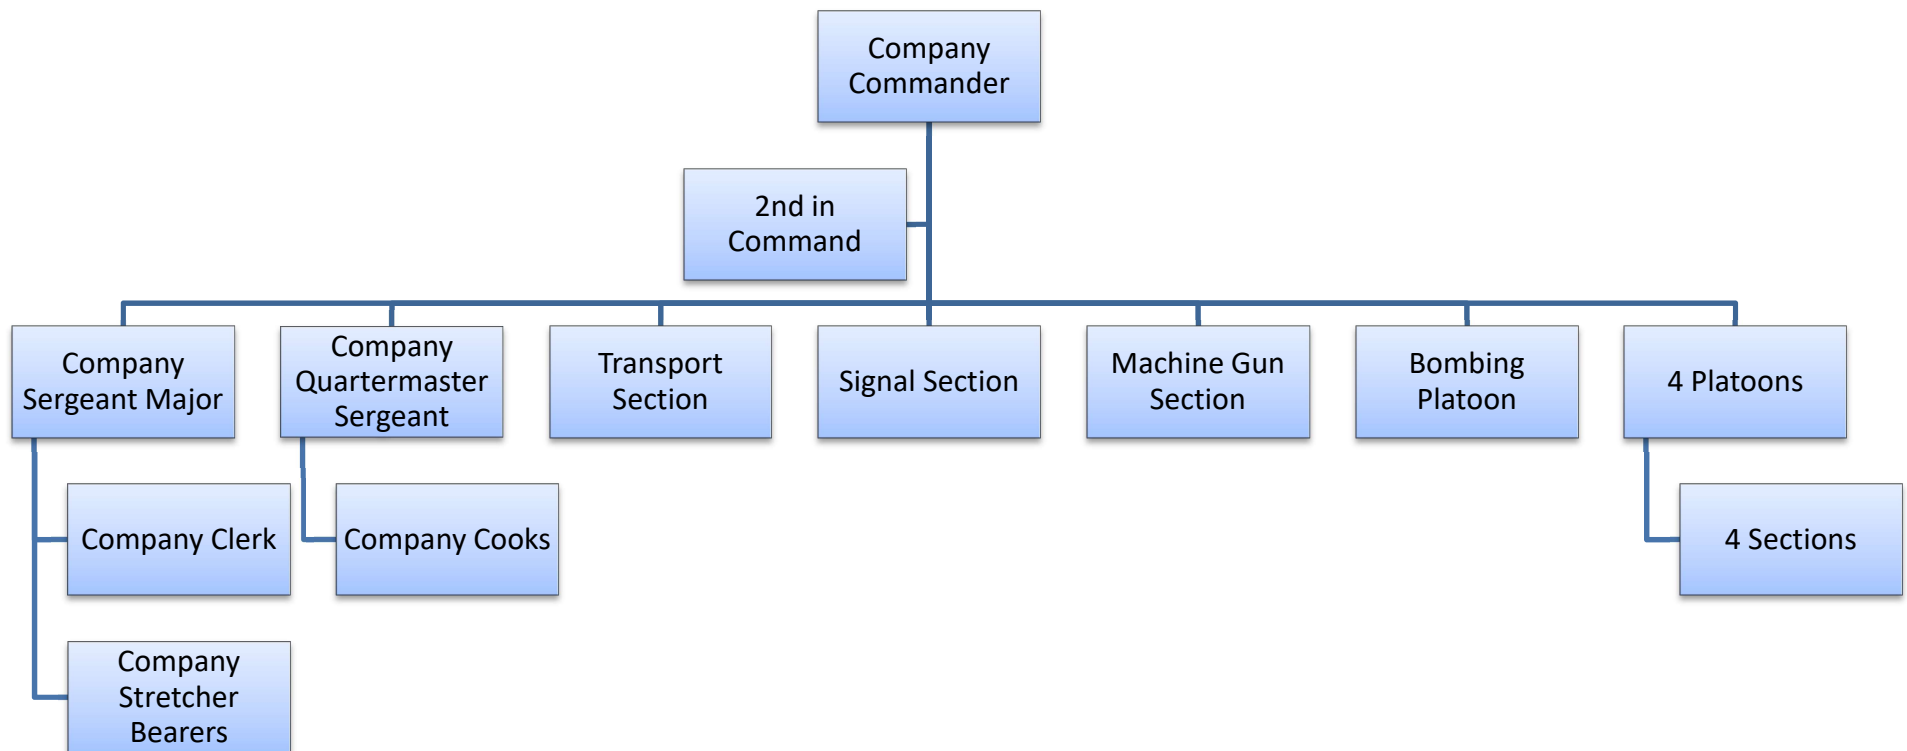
Company Commander

2nd in Command

Company Sergeant Major

Company Quartermaster Sergeant

Transport Section

Signal Section

Machine Gun Section

Bombing Platoon

4 Platoons

Company Clerk

Company Cooks

4 Sections

Company Stretcher Bearers